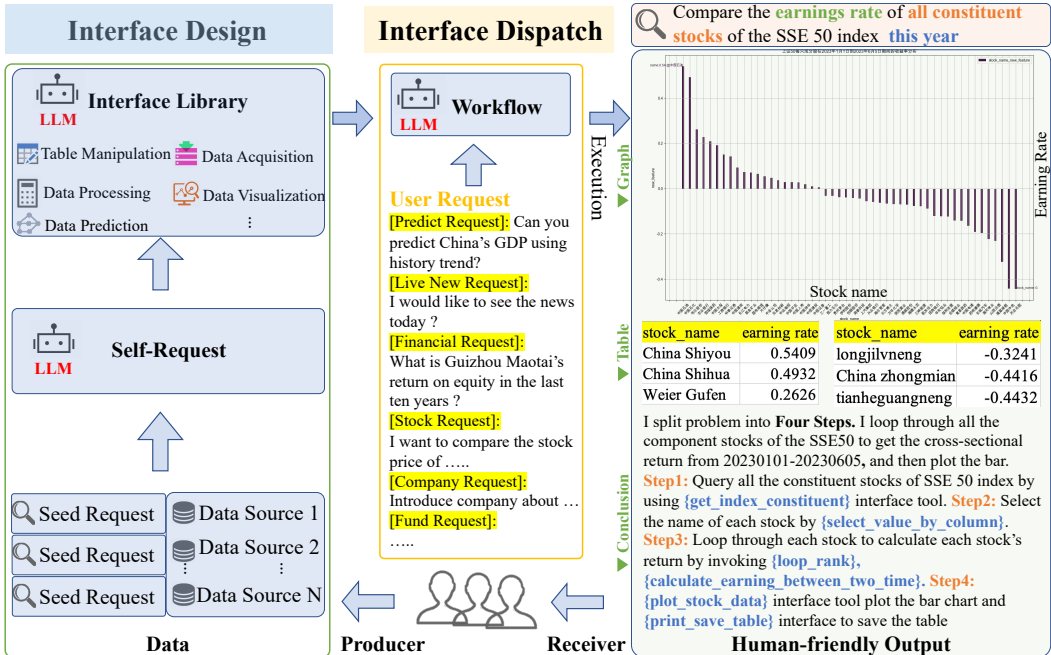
Interface Design

Interface Library
LLM
Table Manipulation
Data Acquisition
Data Processing
Data Visualization
Data Prediction
⋮

Self-Request
LLM

Seed Request
Seed Request
Seed Request
Data Source 1
Data Source 2
⋮
Data Source N

Data

Interface Dispatch

Workflow
LLM

User Request
[Predict Request]: Can you predict China's GDP using history trend?
[Live New Request]: I would like to see the news today ?
[Financial Request]: What is Guizhou Maotai's return on equity in the last ten years ?
[Stock Request]: I want to compare the stock price of …..
[Company Request]: Introduce company about …
[Fund Request]: …..

Producer

Receiver

Execution

Compare the earnings rate of all constituent stocks of the SSE 50 index this year

Graph
Earning Rate
Stock name

Table

| stock_name | earning rate |
|---|---|
| China Shiyou | 0.5409 |
| China Shihua | 0.4932 |
| Weier Gufen | 0.2626 |

| stock_name | earning rate |
|---|---|
| longjilvneng | -0.3241 |
| China zhongmian | -0.4416 |
| tianheguangneng | -0.4432 |

Conclusion
I split problem into Four Steps. I loop through all the component stocks of the SSE50 to get the cross-sectional return from 20230101-20230605, and then plot the bar. Step1: Query all the constituent stocks of SSE 50 index by using {get_index_constituent} interface tool. Step2: Select the name of each stock by {select_value_by_column}. Step3: Loop through each stock to calculate each stock's return by invoking {loop_rank}, {calculate_earning_between_two_time}. Step4: {plot_stock_data} interface tool plot the bar chart and {print_save_table} interface to save the table

Human-friendly Output